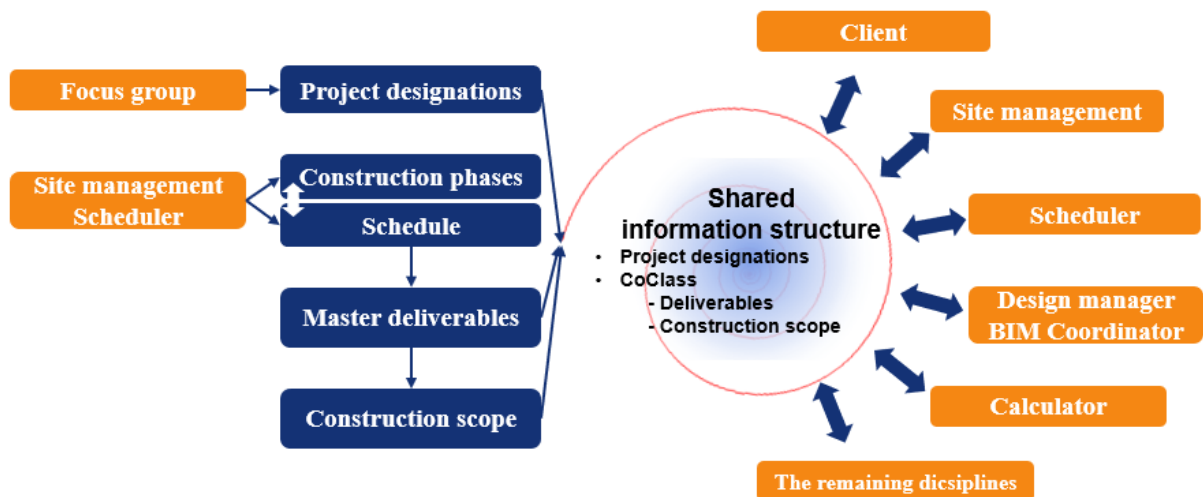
Focus group

Project designations

Site management
Scheduler

Construction phases

Schedule

Master deliverables

Construction scope

Shared information structure
• Project designations
• CoClass
- Deliverables
- Construction scope

Client

Site management

Scheduler

Design manager
BIM Coordinator

Calculator

The remaining dicsiplines